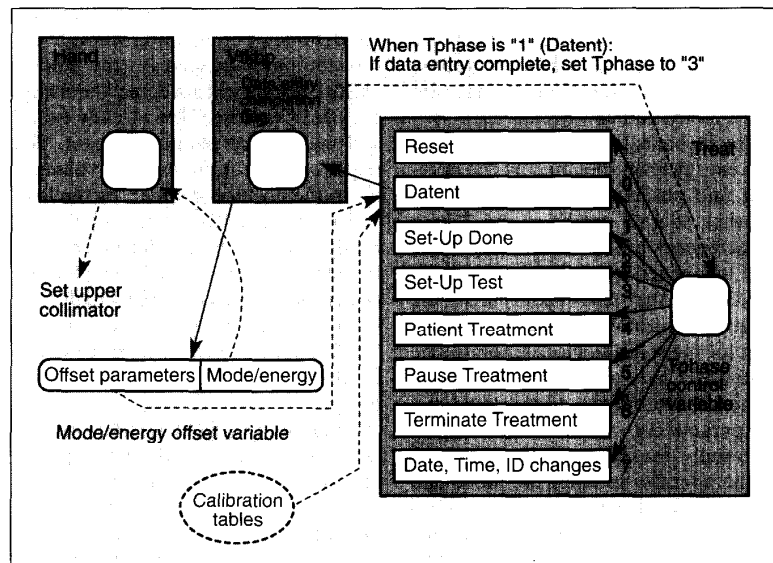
Hand

Datent

When Tphase is "1" (Datent):
If data entry complete, set Tphase to "3"

Treat

Reset

Datent

Set-Up Done

Set-Up Test

Patient Treatment

Pause Treatment

Terminate Treatment

Date, Time, ID changes

Set upper collimator

Offset parameters | Mode/energy

Mode/energy offset variable

Tphase control variable

Calibration tables